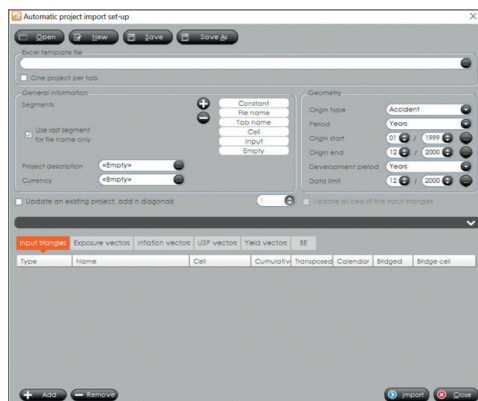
Automatic project import set-up

Open New Save Save As

Excel template file

One project per tab

General information

Segments

Constant
File name
Tab name
Cell
Input
Empty

Use last segment for file name only

Project description <Empty>

Currency <Empty>

Geometry

Origin type Accident

Period Years

Origin start 01 / 1999

Origin end 12 / 2000

Development period Years

Data limit 12 / 2000

Update an existing project, add n diagonals 1

Update all cells of the input triangles

Input triangles Exposure vectors Inflation vectors USP vectors Yield vectors BE

| Type | Name | Cell | Cumulativ | Transposed | Calendar | Bridged | Bridge cell |
|---|---|---|---|---|---|---|---|

Add Remove

Import Close